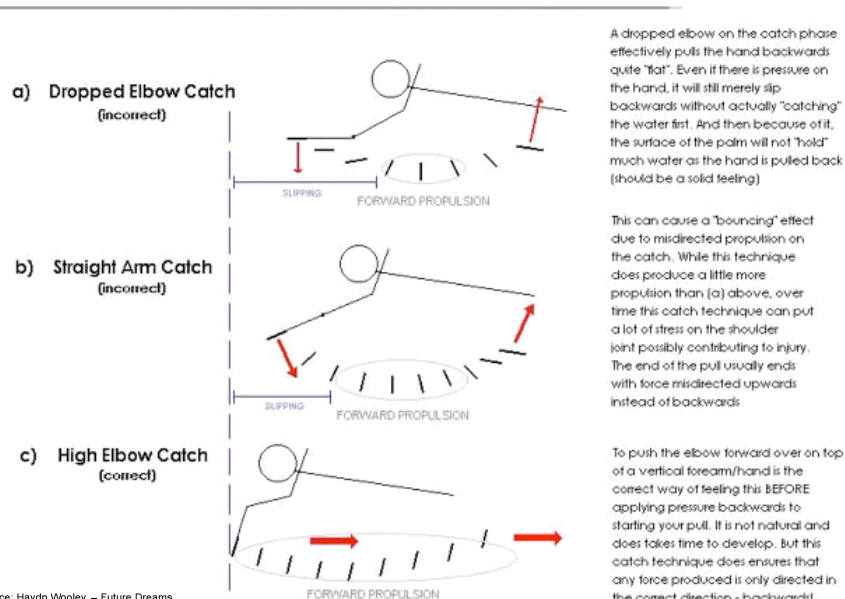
a) Dropped Elbow Catch
(incorrect)

SLIPPING

FORWARD PROPULSION

A dropped elbow on the catch phase effectively pulls the hand backwards quite "flat". Even if there is pressure on the hand, it will still merely slip backwards without actually "catching" the water first. And then because of it, the surface of the palm will not "hold" much water as the hand is pulled back (should be a solid feeling)

b) Straight Arm Catch
(incorrect)

SLIPPING

FORWARD PROPULSION

This can cause a "bouncing" effect due to misdirected propulsion on the catch. While this technique does produce a little more propulsion than (a) above, over time this catch technique can put a lot of stress on the shoulder joint possibly contributing to injury. The end of the pull usually ends with force misdirected upwards instead of backwards

c) High Elbow Catch
(correct)

FORWARD PROPULSION

To push the elbow forward over on top of a vertical forearm/hand is the correct way of feeling this BEFORE applying pressure backwards to starting your pull. It is not natural and does takes time to develop. But this catch technique does ensures that any force produced is only directed in the correct direction - backwards!

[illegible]ce: Haydn Wooley – Future Dreams